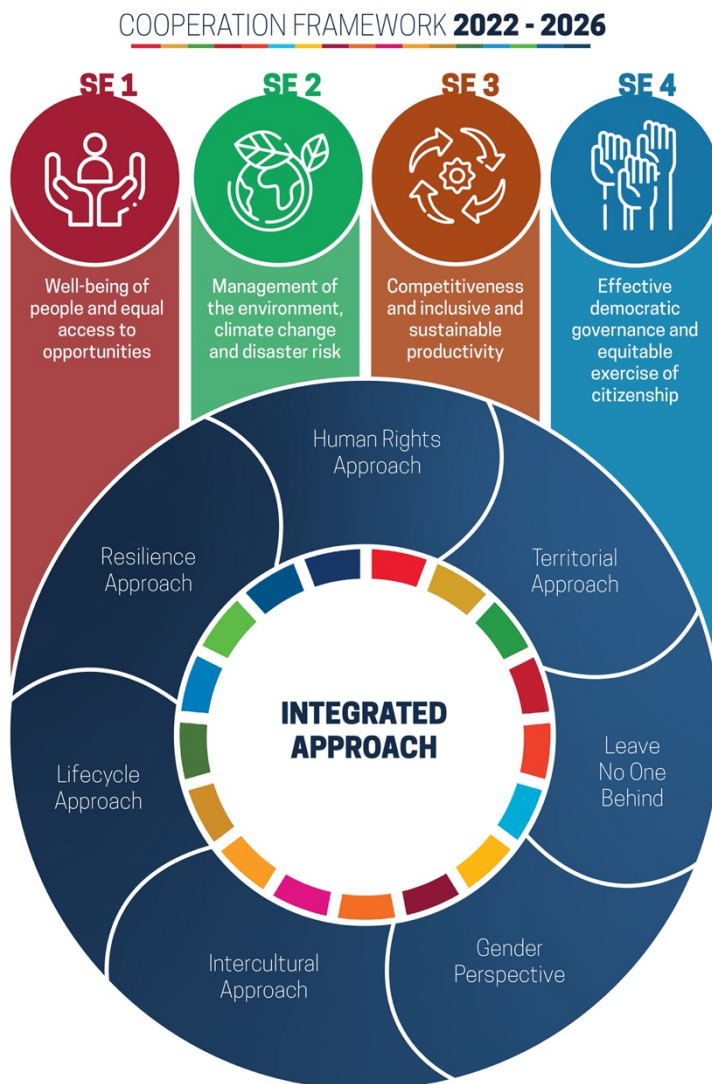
COOPERATION FRAMEWORK 2022 - 2026

SE 1

Well-being of people and equal access to opportunities

SE 2

Management of the environment, climate change and disaster risk

SE 3

Competitiveness and inclusive and sustainable productivity

SE 4

Effective democratic governance and equitable exercise of citizenship

Human Rights Approach

Territorial Approach

Leave No One Behind

Gender Perspective

Intercultural Approach

Lifecycle Approach

Resilience Approach

INTEGRATED APPROACH